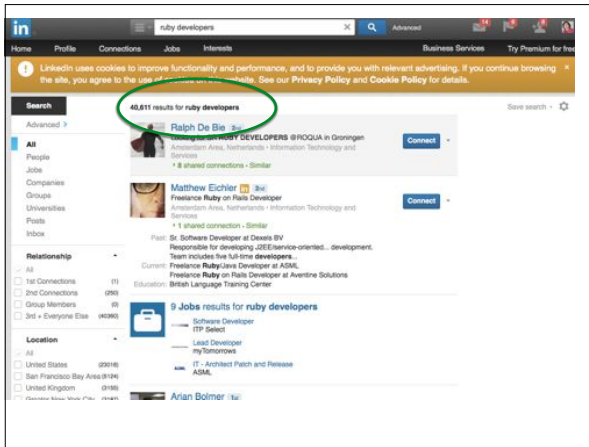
in ruby developers Advanced 14 2

Home Profile Connections Jobs Interests Business Services Try Premium for free

LinkedIn uses cookies to improve functionality and performance, and to provide you with relevant advertising. If you continue browsing the site, you agree to the use of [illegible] website. See our Privacy Policy and Cookie Policy for details. ×

Search

Advanced >

All
People
Jobs
Companies
Groups
Universities
Posts
Inbox

Relationship
All
1st Connections (1)
2nd Connections (250)
Group Members (0)
3rd + Everyone Else (40360)

Location
All
United States (23018)
San Francisco Bay Area (5124)
United Kingdom (3188)
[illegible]

40,611 results for ruby developers

Save search

Ralph De Bie 2nd
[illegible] RUBY DEVELOPERS @ROQUA in Groningen
Amsterdam Area, Netherlands · Information Technology and Services
8 shared connections · Similar
Connect

Matthew Eichler in 2nd
Freelance Ruby on Rails Developer
Amsterdam Area, Netherlands · Information Technology and Services
1 shared connection · Similar
Connect

Past: Sr. Software Developer at Dexels BV
Responsible for developing J2EE/service-oriented... development.
Team includes five full-time developers...
Current: Freelance Ruby/Java Developer at ASML
Freelance Ruby on Rails Developer at Aventine Solutions
Education: British Language Training Center

9 Jobs results for ruby developers
Software Developer
ITP Select
Lead Developer
myTomorrows
IT - Architect Patch and Release
ASML

Arian Bolmer 1st